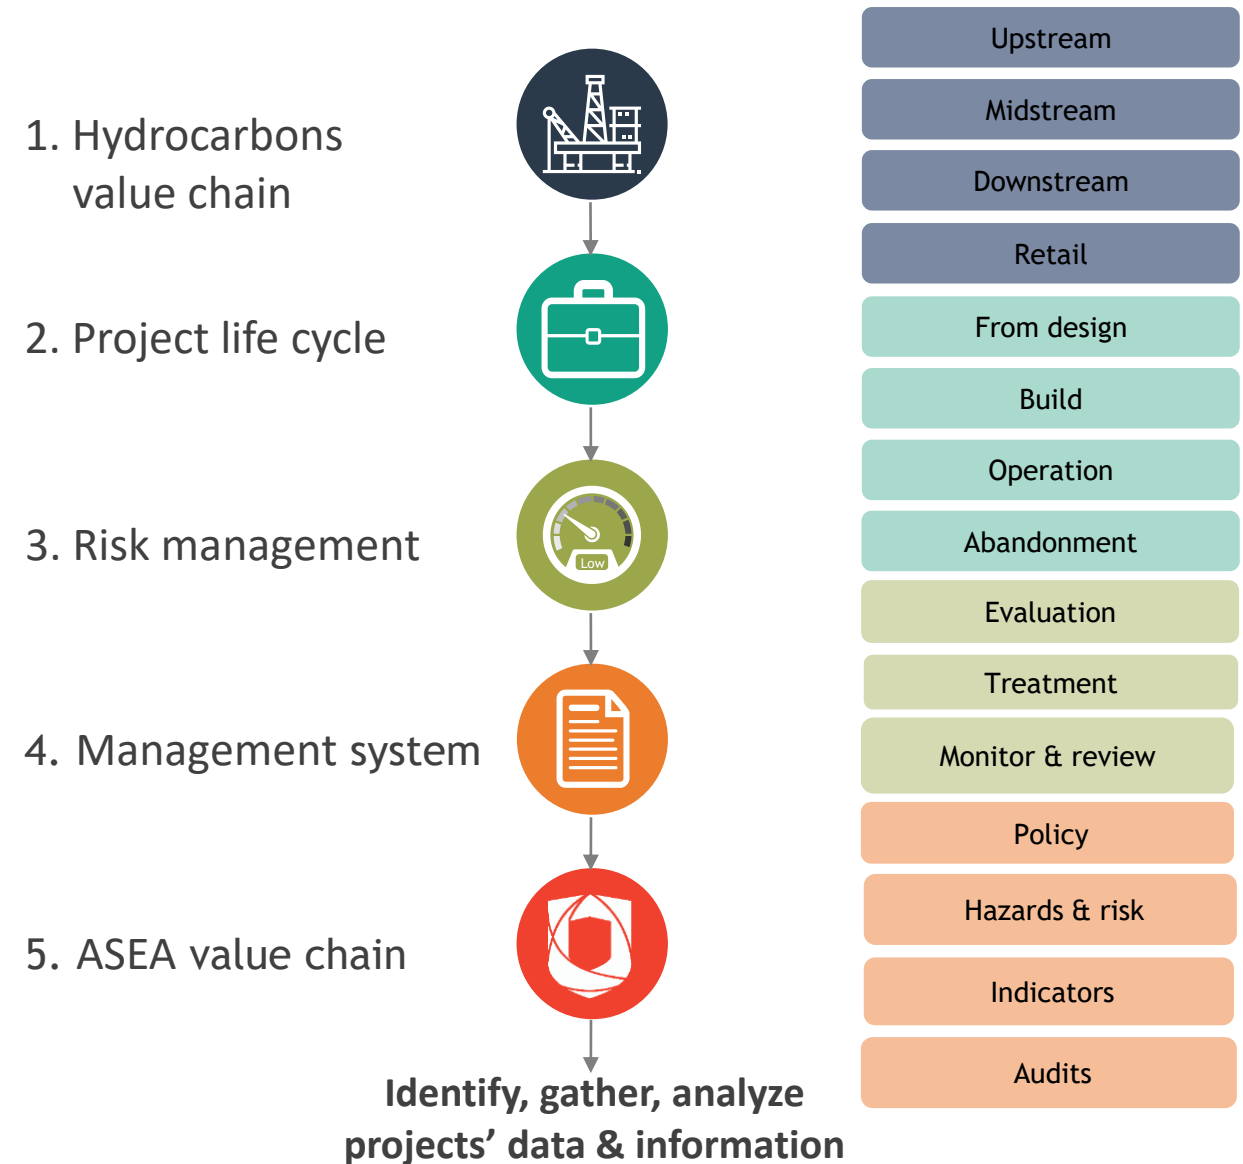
1. Hydrocarbons value chain

2. Project life cycle

3. Risk management

Low

4. Management system

5. ASEA value chain

Identify, gather, analyze projects’ data & information

Upstream

Midstream

Downstream

Retail

From design

Build

Operation

Abandonment

Evaluation

Treatment

Monitor & review

Policy

Hazards & risk

Indicators

Audits